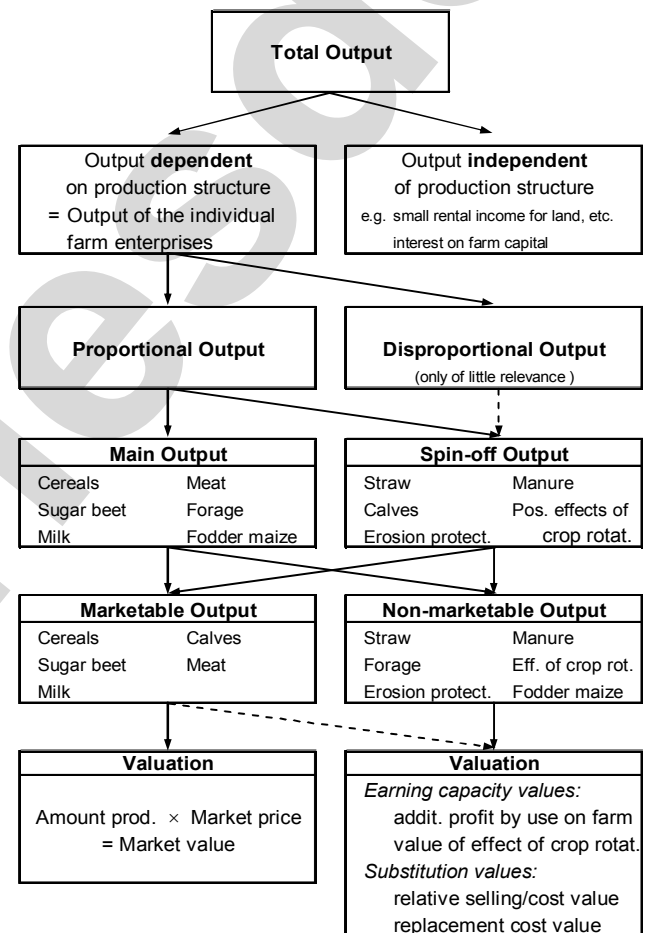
Total Output

Output **dependent** on production structure = Output of the individual farm enterprises

Output **independent** of production structure e.g. small rental income for land, etc. interest on farm capital

**Proportional Output**

**Disproportional Output** (only of little relevance )

**Main Output**

| Cereals | Meat |
|---|---|
| Sugar beet | Forage |
| Milk | Fodder maize |

**Spin-off Output**

| Straw | Manure |
|---|---|
| Calves | Pos. effects of |
| Erosion protect. | crop rotat. |

**Marketable Output**

| Cereals | Calves |
|---|---|
| Sugar beet | Meat |
| Milk | |

**Non-marketable Output**

| Straw | Manure |
|---|---|
| Forage | Eff. of crop rot. |
| Erosion protect. | Fodder maize |

**Valuation**

Amount prod. × Market price = Market value

**Valuation**

*Earning capacity values:*
addit. profit by use on farm
value of effect of crop rotat.
*Substitution values:*
relative selling/cost value
replacement cost value